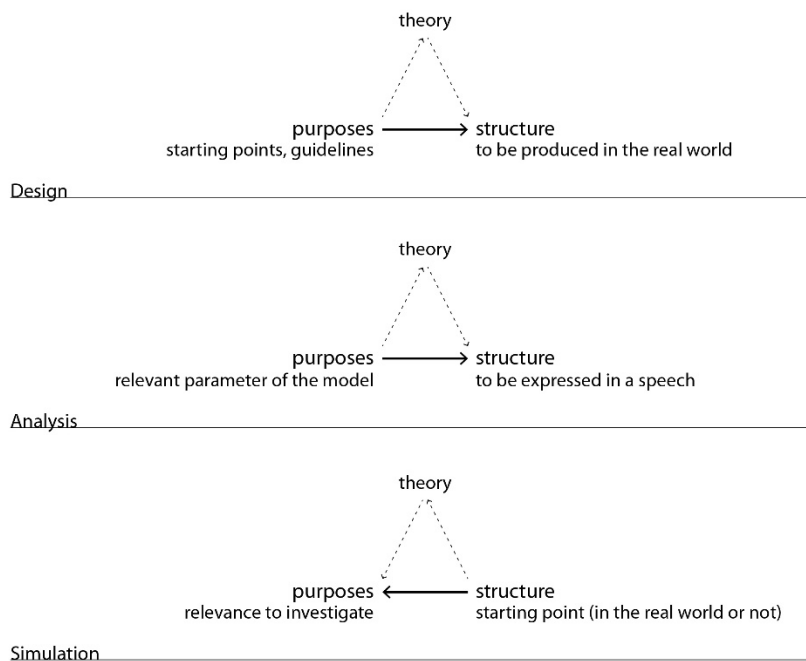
theory

purposes
starting points, guidelines

structure
to be produced in the real world

Design

theory

purposes
relevant parameter of the model

structure
to be expressed in a speech

Analysis

theory

purposes
relevance to investigate

structure
starting point (in the real world or not)

Simulation